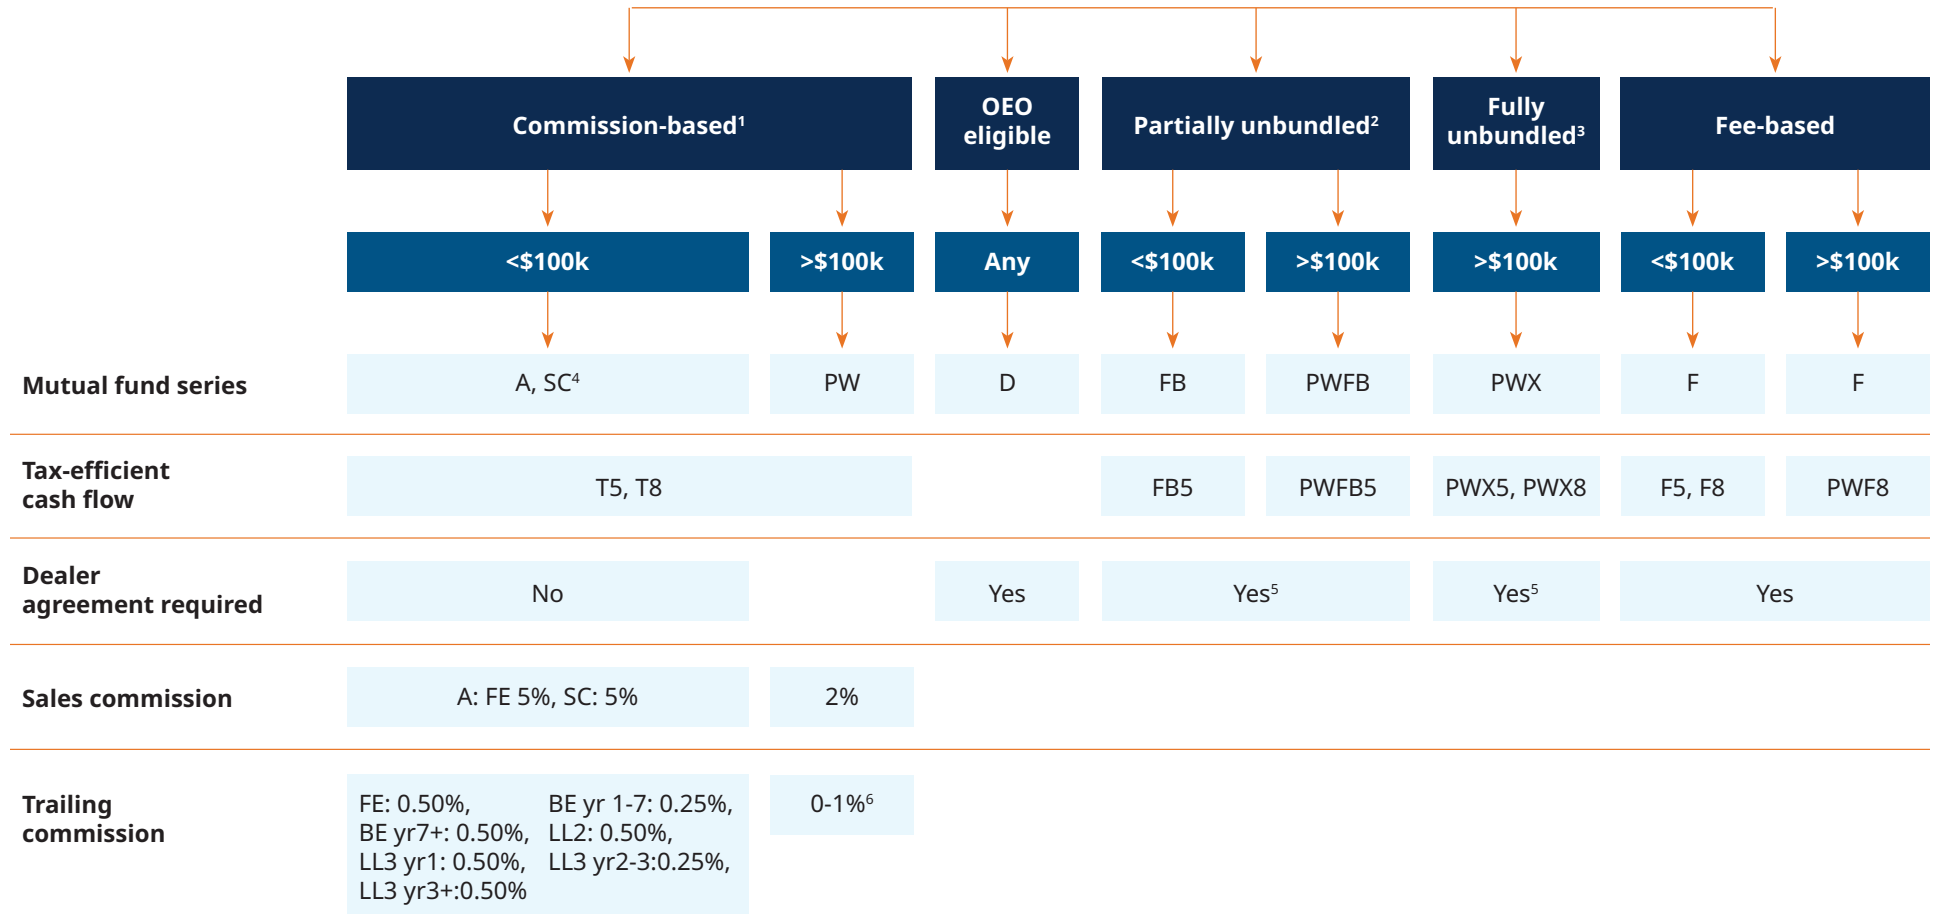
| | Commission-based$^1$ | | OEO eligible | Partially unbundled$^2$ | | Fully unbundled$^3$ | Fee-based | |
|---|---|---|---|---|---|---|---|---|
| | <\$100k | >\$100k | Any | <\$100k | >\$100k | >\$100k | <\$100k | >\$100k |
| Mutual fund series | A, SC$^4$ | PW | D | FB | PWFB | PWX | F | F |
| Tax-efficient cash flow | T5, T8 | | | FB5 | PWFB5 | PWX5, PWX8 | F5, F8 | PWF8 |
| Dealer agreement required | No | | Yes | Yes$^5$ | | Yes$^5$ | Yes | |
| Sales commission | A: FE 5%, SC: 5% | 2% | | | | | | |
| Trailing commission | FE: 0.50%, BE yr 1-7: 0.25%, BE yr7+: 0.50%, LL2: 0.50%, LL3 yr1: 0.50%, LL3 yr2-3:0.25%, LL3 yr3+:0.50% | 0-1%$^6$ | | | | | | |